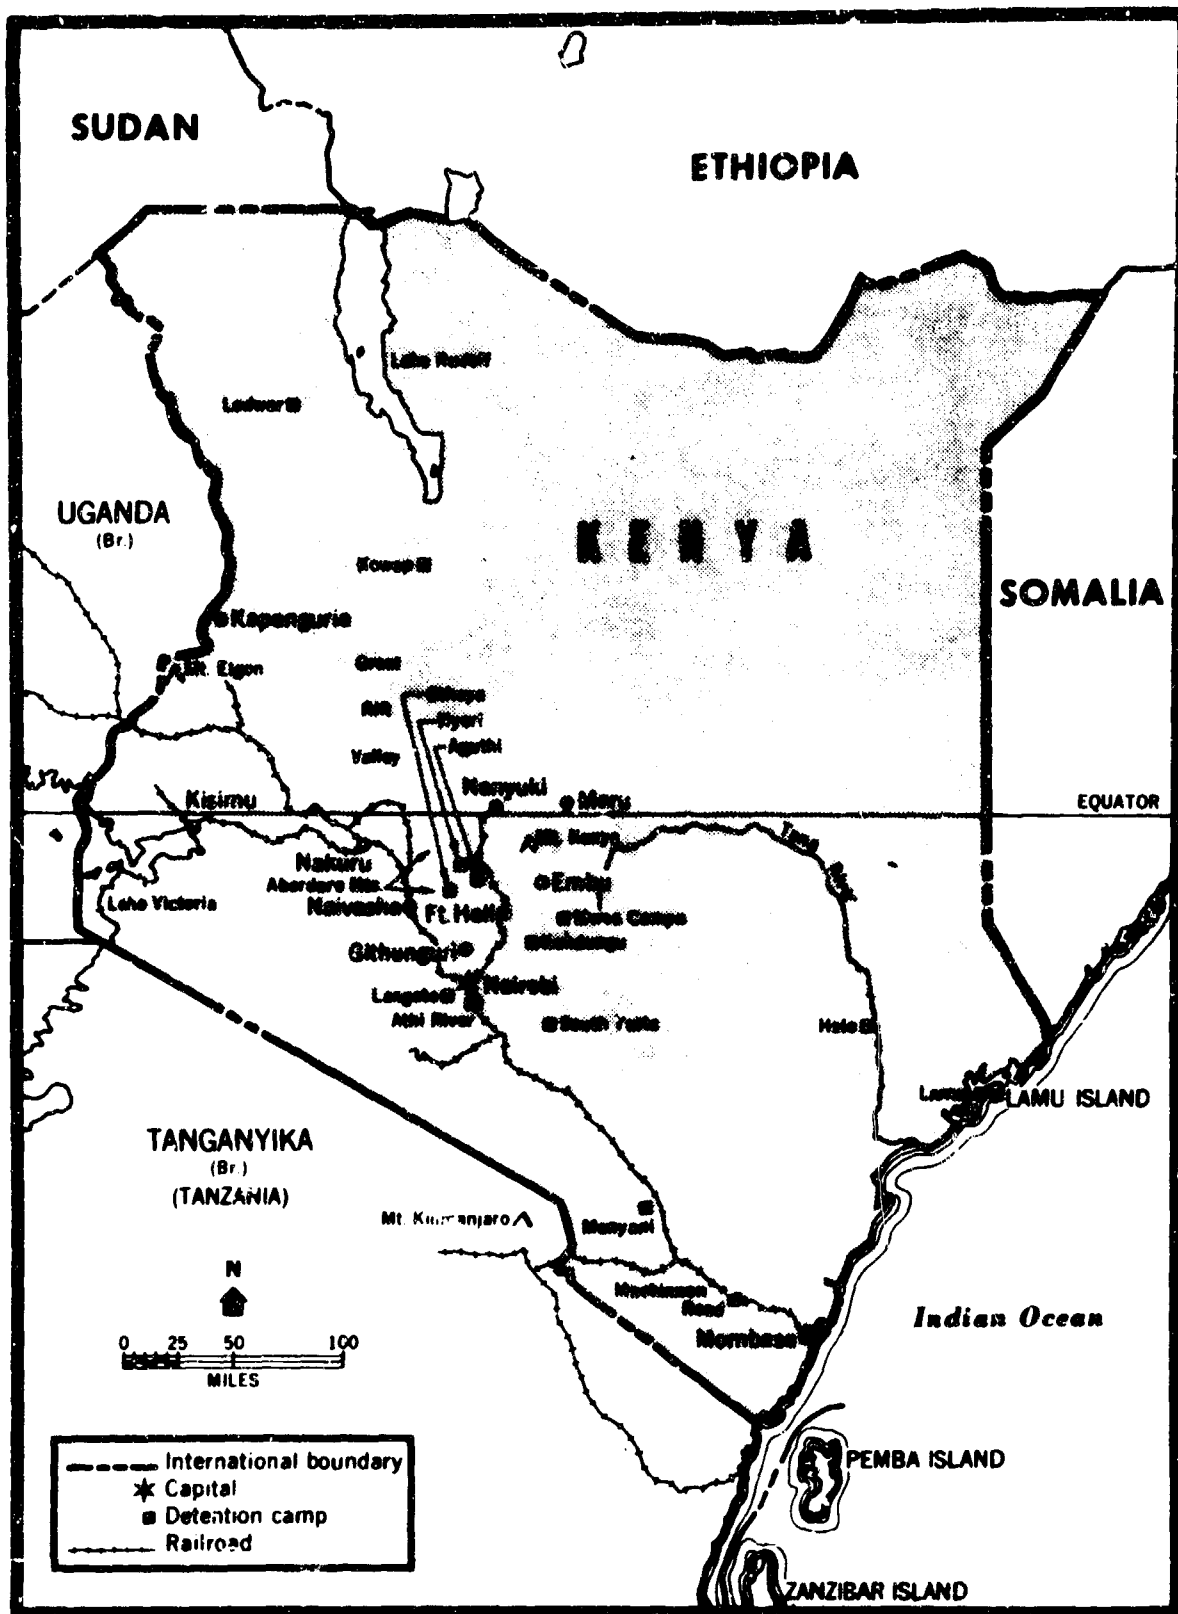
SUDAN

ETHIOPIA

Lake Rudolf

Lodwar

UGANDA
(Br.)

KENYA

Kowop

SOMALIA

Kapenguria

Mt. Elgon

Great

Rift

Valley

Mweru

Nyeri

Aguthi

Kisumu

Nanyuki

Meru

EQUATOR

Mt. Kenya

Tana River

Nakuru

Aberdare Mts.

Embu

Lake Victoria

Naivasha

Ft. Hall

Manyani Camps

Mwea

Githunguri

Langata

Nairobi

Athi River

South Yatta

Hola

Lamu

LAMU ISLAND

TANGANYIKA
(Br.)
(TANZANIA)

Mt. Kilimanjaro

Manyani

N

0 25 50 100
MILES

Mackinnon Road

Indian Ocean

Mombasa

International boundary
Capital
Detention camp
Railroad

PEMBA ISLAND

ZANZIBAR ISLAND